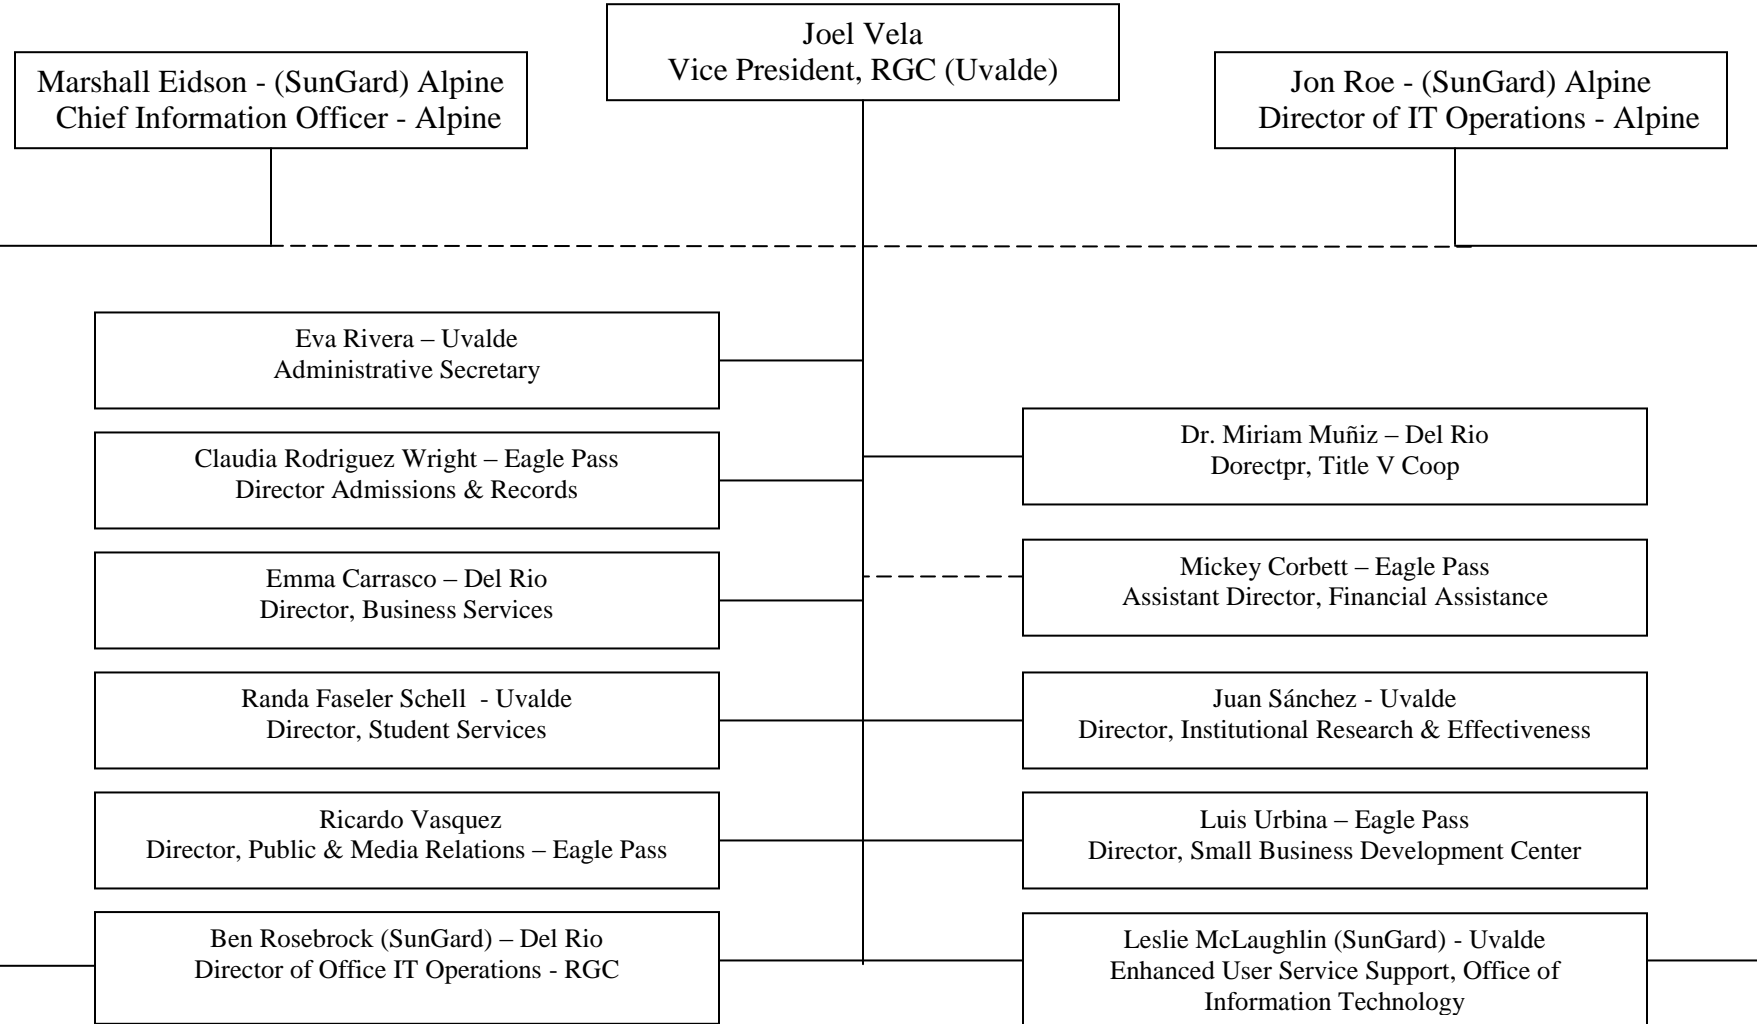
Joel Vela
Vice President, RGC (Uvalde)

Marshall Eidson - (SunGard) Alpine
Chief Information Officer - Alpine

Jon Roe - (SunGard) Alpine
Director of IT Operations - Alpine

Eva Rivera – Uvalde
Administrative Secretary

Claudia Rodriguez Wright – Eagle Pass
Director Admissions & Records

Emma Carrasco – Del Rio
Director, Business Services

Randa Faseler Schell - Uvalde
Director, Student Services

Ricardo Vasquez
Director, Public & Media Relations – Eagle Pass

Ben Rosebrock (SunGard) – Del Rio
Director of Office IT Operations - RGC

Dr. Miriam Muñiz – Del Rio
Dorectpr, Title V Coop

Mickey Corbett – Eagle Pass
Assistant Director, Financial Assistance

Juan Sánchez - Uvalde
Director, Institutional Research & Effectiveness

Luis Urbina – Eagle Pass
Director, Small Business Development Center

Leslie McLaughlin (SunGard) - Uvalde
Enhanced User Service Support, Office of Information Technology